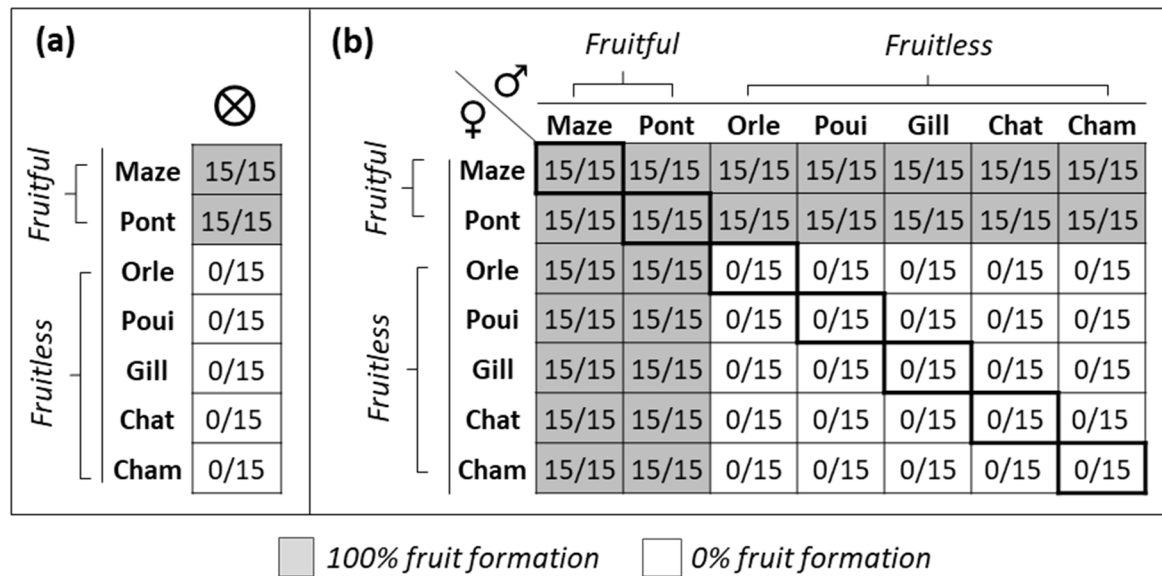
(a)

| | | $\otimes$ |
|---|---|---|
| Fruitful | Maze | 15/15 |
| | Pont | 15/15 |
| Fruitless | Orle | 0/15 |
| | Poui | 0/15 |
| | Gill | 0/15 |
| | Chat | 0/15 |
| | Cham | 0/15 |

(b)

Fruitful Fruitless

| | ♀ \ ♂ | Maze | Pont | Orle | Poui | Gill | Chat | Cham |
|---|---|---|---|---|---|---|---|---|
| Fruitful | Maze | 15/15 | 15/15 | 15/15 | 15/15 | 15/15 | 15/15 | 15/15 |
| | Pont | 15/15 | 15/15 | 15/15 | 15/15 | 15/15 | 15/15 | 15/15 |
| Fruitless | Orle | 15/15 | 15/15 | 0/15 | 0/15 | 0/15 | 0/15 | 0/15 |
| | Poui | 15/15 | 15/15 | 0/15 | 0/15 | 0/15 | 0/15 | 0/15 |
| | Gill | 15/15 | 15/15 | 0/15 | 0/15 | 0/15 | 0/15 | 0/15 |
| | Chat | 15/15 | 15/15 | 0/15 | 0/15 | 0/15 | 0/15 | 0/15 |
| | Cham | 15/15 | 15/15 | 0/15 | 0/15 | 0/15 | 0/15 | 0/15 |

100% fruit formation 0% fruit formation